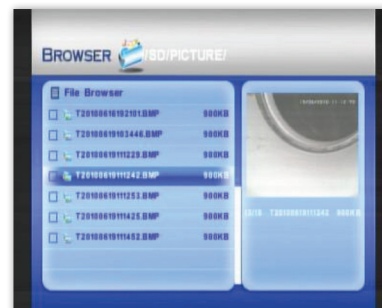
BROWSER /SD/PICTURE/

File Browser

T20100619102101.BMP 900KB
T20100619103446.BMP 900KB
T20100619111229.BMP 900KB
T20100619111242.BMP 900KB
T20100619111253.BMP 900KB
T20100619111425.BMP 900KB
T20100619111452.BMP 900KB

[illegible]

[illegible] T20100619111242 900KB